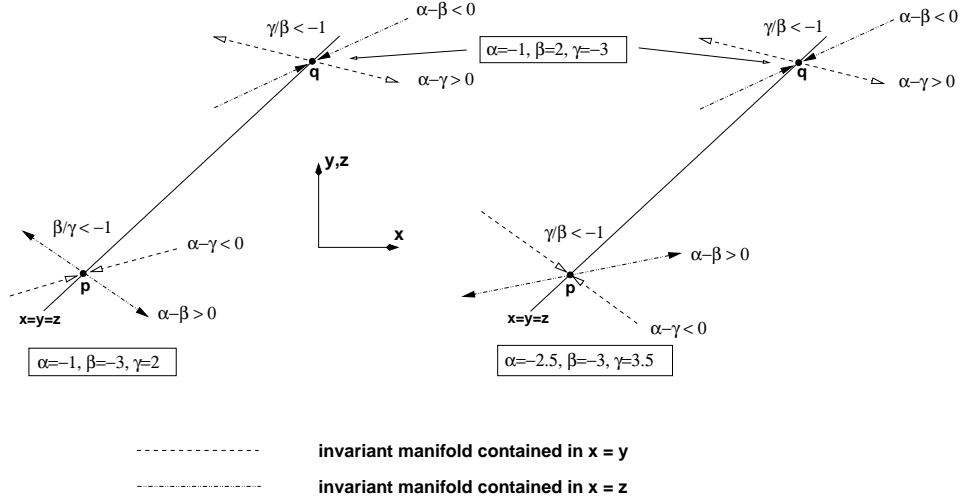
$\gamma/\beta < -1$

$\alpha-\beta < 0$

$\alpha=-1,\ \beta=2,\ \gamma=-3$

$\gamma/\beta < -1$

$\alpha-\beta < 0$

q

$\alpha-\gamma > 0$

q

$\alpha-\gamma > 0$

y,z

x

$\beta/\gamma < -1$

$\alpha-\gamma < 0$

p

x=y=z

$\alpha-\beta > 0$

$\alpha=-1,\ \beta=-3,\ \gamma=2$

$\gamma/\beta < -1$

$\alpha-\beta > 0$

p

x=y=z

$\alpha-\gamma < 0$

$\alpha=-2.5,\ \beta=-3,\ \gamma=3.5$

invariant manifold contained in x = y

invariant manifold contained in x = z